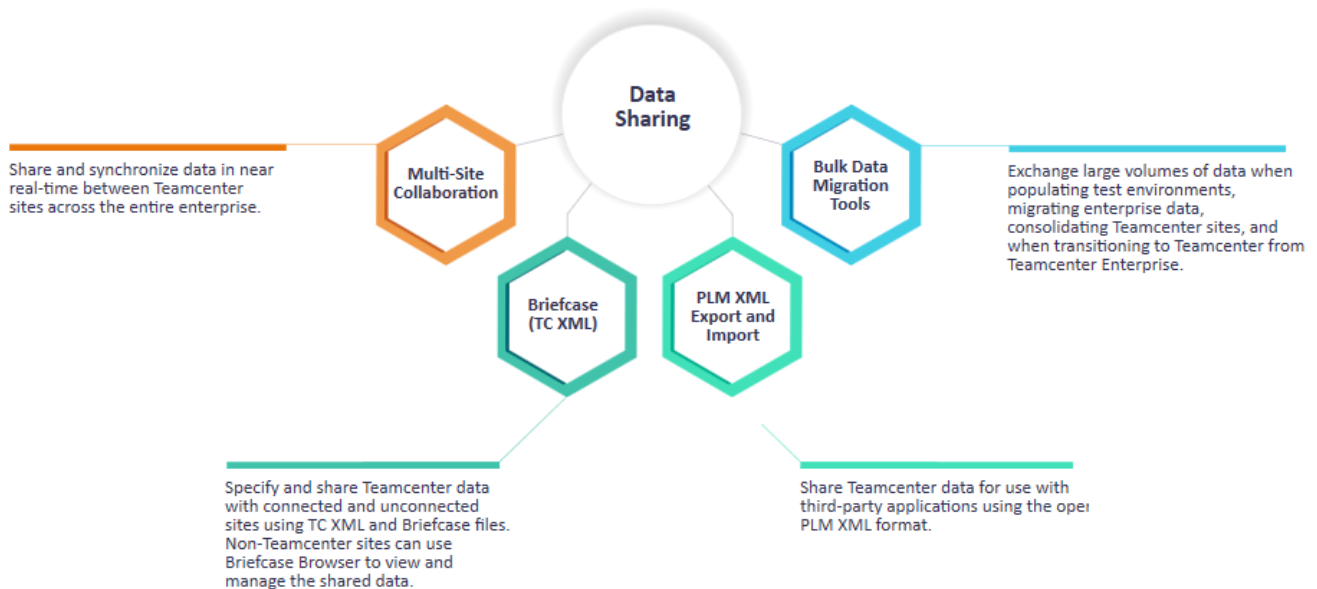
Data Sharing

Multi-Site Collaboration

Share and synchronize data in near real-time between Teamcenter sites across the entire enterprise.

Bulk Data Migration Tools

Exchange large volumes of data when populating test environments, migrating enterprise data, consolidating Teamcenter sites, and when transitioning to Teamcenter from Teamcenter Enterprise.

Briefcase (TC XML)

PLM XML Export and Import

Specify and share Teamcenter data with connected and unconnected sites using TC XML and Briefcase files. Non-Teamcenter sites can use Briefcase Browser to view and manage the shared data.

Share Teamcenter data for use with third-party applications using the oper PLM XML format.